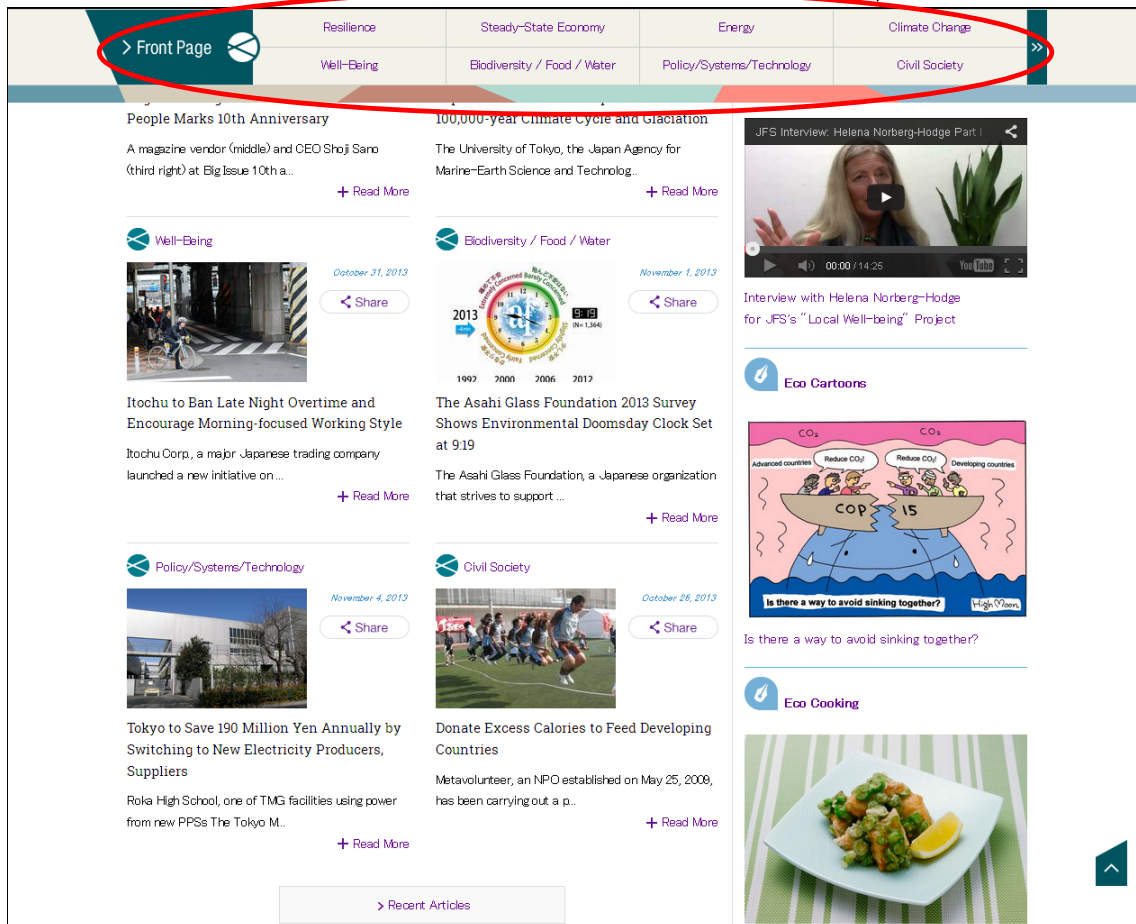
> Front Page

Resilience | Steady-State Economy | Energy | Climate Change
Well-Being | Biodiversity / Food / Water | Policy/Systems/Technology | Civil Society

»

People Marks 10th Anniversary

A magazine vendor (middle) and CEO Shoji Sano (third right) at Big Issue 10th a...

+ Read More

100,000-year Climate Cycle and Glaciation

The University of Tokyo, the Japan Agency for Marine-Earth Science and Technolog...

+ Read More

Well-Being

October 31, 2013

Share

Itochu to Ban Late Night Overtime and Encourage Morning-focused Working Style

Itochu Corp., a major Japanese trading company launched a new initiative on ...

+ Read More

Biodiversity / Food / Water

November 1, 2013

Share

2013 9:19 (N=1,364) 1992 2000 2006 2012

The Asahi Glass Foundation 2013 Survey Shows Environmental Doomsday Clock Set at 9:19

The Asahi Glass Foundation, a Japanese organization that strives to support ...

+ Read More

Policy/Systems/Technology

November 4, 2013

Share

Tokyo to Save 190 Million Yen Annually by Switching to New Electricity Producers, Suppliers

Roka High School, one of TMG facilities using power from new PPSs The Tokyo M...

+ Read More

Civil Society

October 28, 2013

Share

Donate Excess Calories to Feed Developing Countries

Metavolunteer, an NPO established on May 25, 2009, has been carrying out a p...

+ Read More

> Recent Articles

JFS Interview: Helena Norberg-Hodge Part I

00:00 / 14:25

Interview with Helena Norberg-Hodge for JFS's "Local Well-being" Project

Eco Cartoons

CO₂ CO₂ Advanced countries Reduce CO₂! Reduce CO₂! Developing countries COP 15 Is there a way to avoid sinking together? High Moon

Is there a way to avoid sinking together?

Eco Cooking